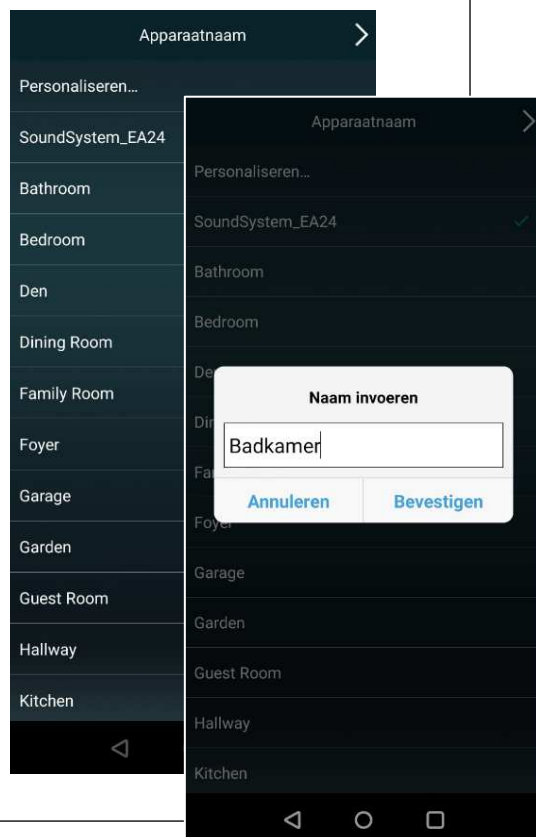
Apparaatnaam

Personaliseren...

SoundSystem_EA24

Bathroom

Bedroom

Den

Dining Room

Family Room

Foyer

Garage

Garden

Guest Room

Hallway

Kitchen

Apparaatnaam

Personaliseren...

SoundSystem_EA24

Bathroom

Bedroom

De

Din

Fa

Foyer

Garage

Garden

Guest Room

Hallway

Kitchen

Naam invoeren

Badkamer

Annuleren

Bevestigen